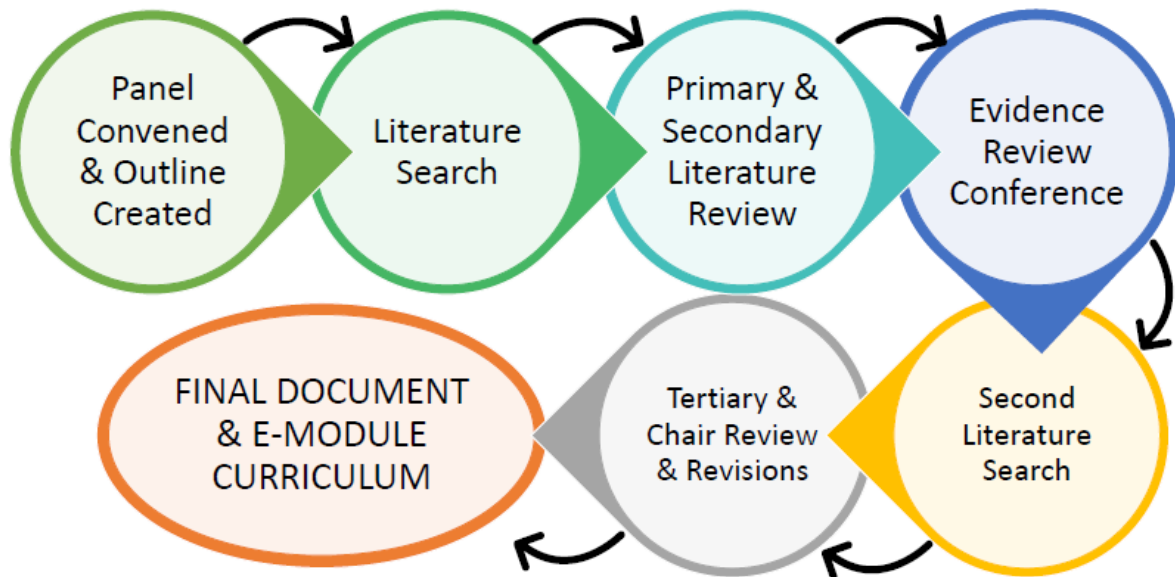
Panel Convened & Outline Created

Literature Search

Primary & Secondary Literature Review

Evidence Review Conference

Second Literature Search

Tertiary & Chair Review & Revisions

FINAL DOCUMENT & E-MODULE CURRICULUM